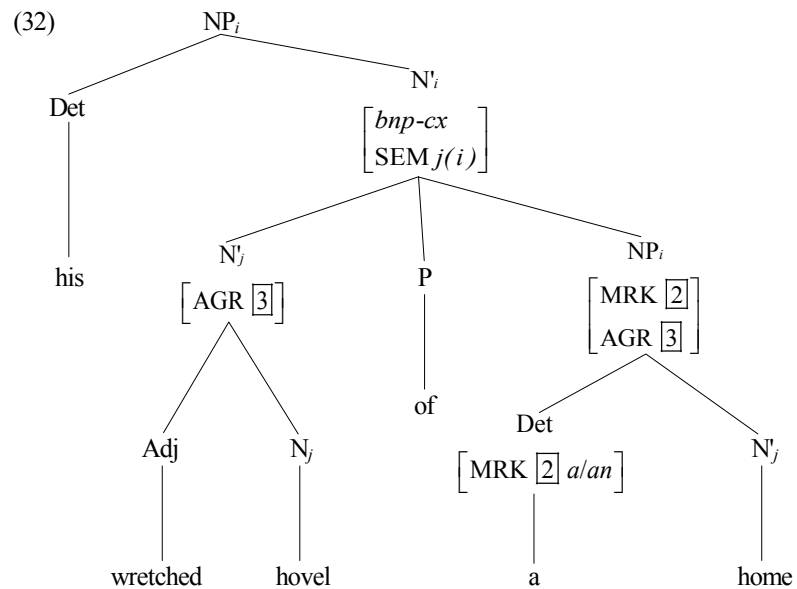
(32)

$NP_i$

Det

his

$N'_i$

$\begin{bmatrix} bnp\text{-}cx \\ \text{SEM } j(i) \end{bmatrix}$

$N'_j$

$\begin{bmatrix} \text{AGR } \boxed{3} \end{bmatrix}$

Adj

wretched

$N_j$

hovel

P

of

$NP_i$

$\begin{bmatrix} \text{MRK } \boxed{2} \\ \text{AGR } \boxed{3} \end{bmatrix}$

Det

$\begin{bmatrix} \text{MRK } \boxed{2} \ a/an \end{bmatrix}$

a

$N'_j$

home